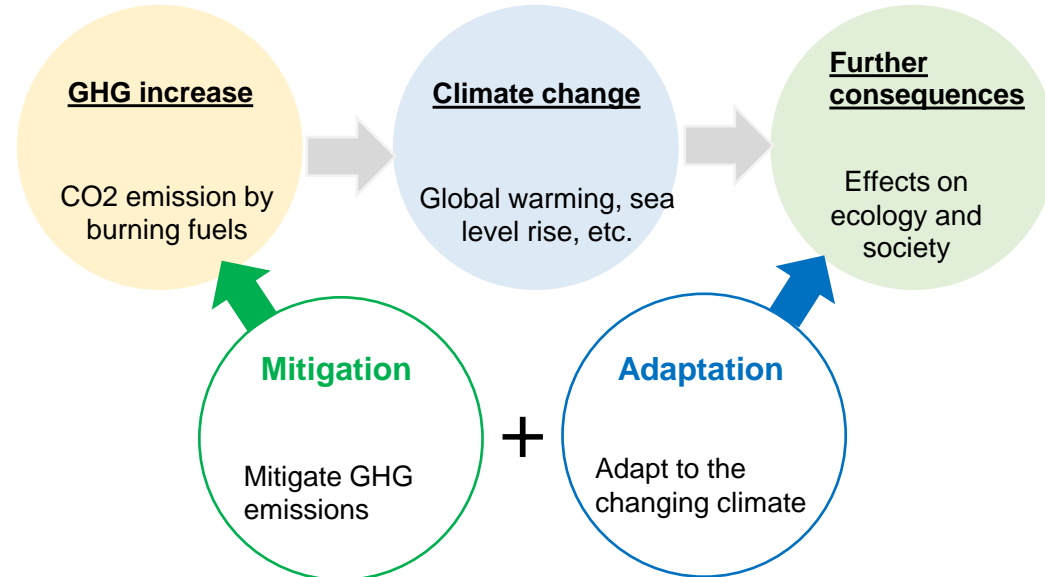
GHG increase

CO2 emission by burning fuels

Climate change

Global warming, sea level rise, etc.

Further consequences

Effects on ecology and society

Mitigation

Mitigate GHG emissions

+

Adaptation

Adapt to the changing climate